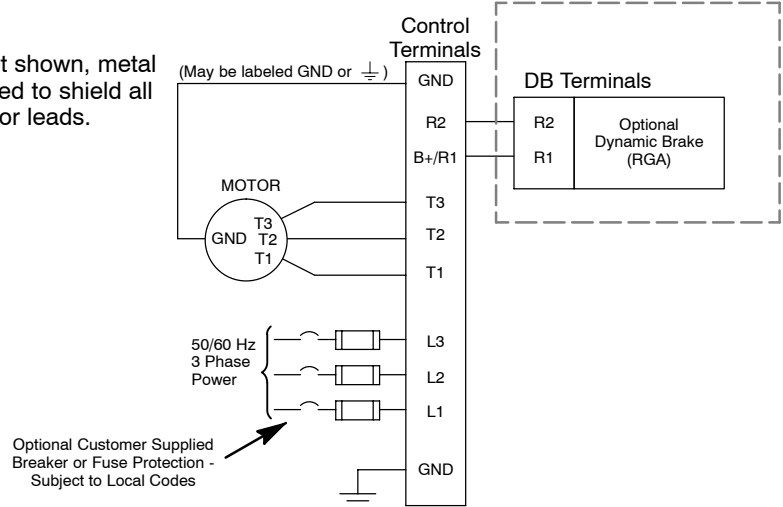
t shown, metal ed to shield all or leads.

Control Terminals

(May be labeled GND or $\perp$)

GND
R2
B+/R1
T3
T2
T1
L3
L2
L1
GND

DB Terminals

R2
R1

Optional Dynamic Brake (RGA)

MOTOR

GND
T3
T2
T1

50/60 Hz
3 Phase
Power

Optional Customer Supplied Breaker or Fuse Protection - Subject to Local Codes